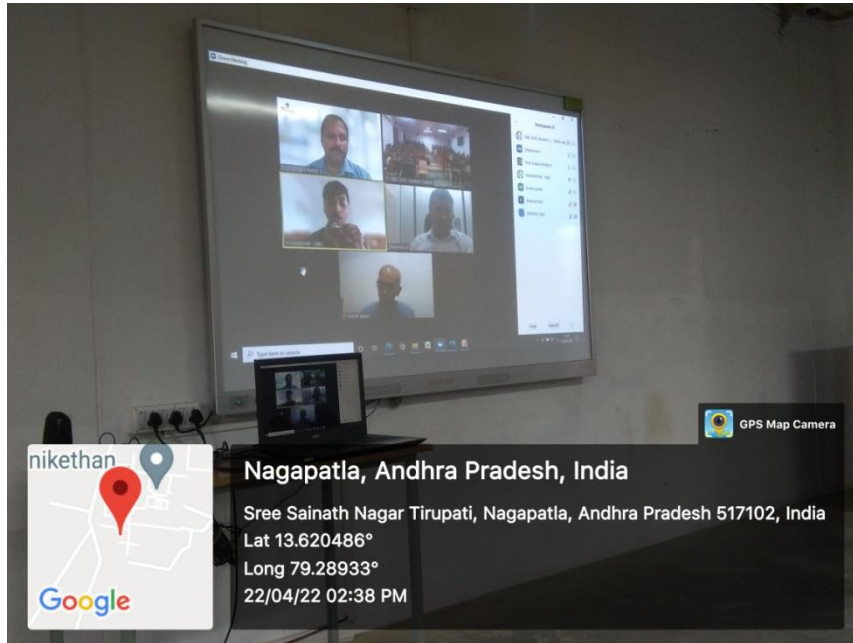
Zoom Meeting

Type here to search

GPS Map Camera

nikethan

Google

Nagapatla, Andhra Pradesh, India

Sree Sainath Nagar Tirupati, Nagapatla, Andhra Pradesh 517102, India

Lat 13.620486°

Long 79.28933°

22/04/22 02:38 PM